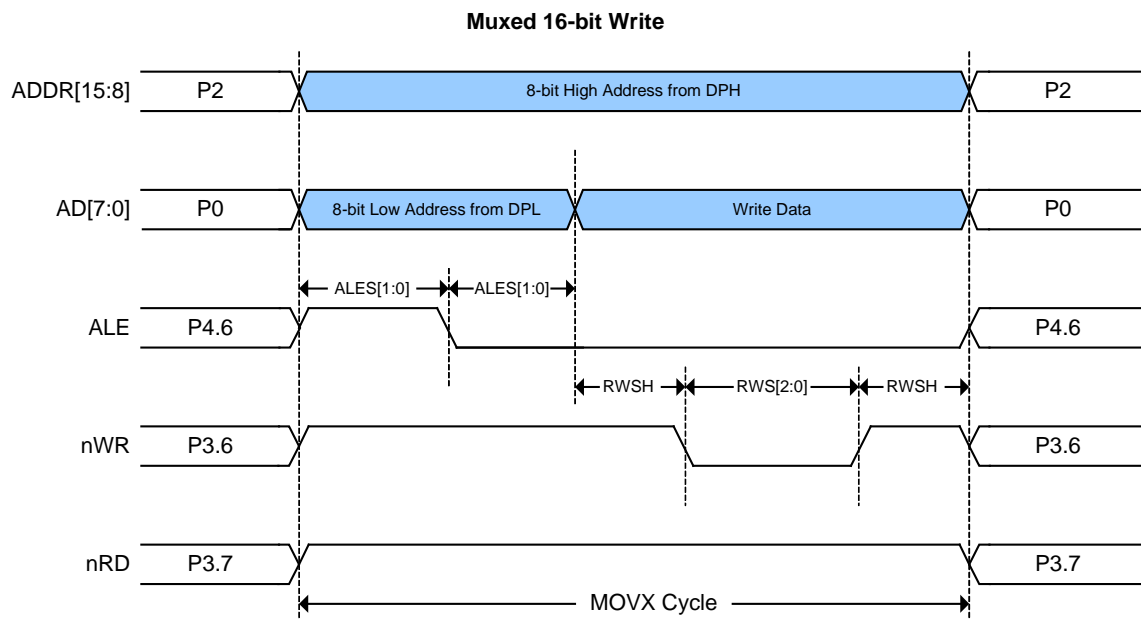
Muxed 16-bit Write

ADDR[15:8] P2 8-bit High Address from DPH P2

AD[7:0] P0 8-bit Low Address from DPL Write Data P0

ALES[1:0] ALES[1:0]

ALE P4.6 P4.6

RWSH RWS[2:0] RWSH

nWR P3.6 P3.6

nRD P3.7 P3.7

MOVX Cycle